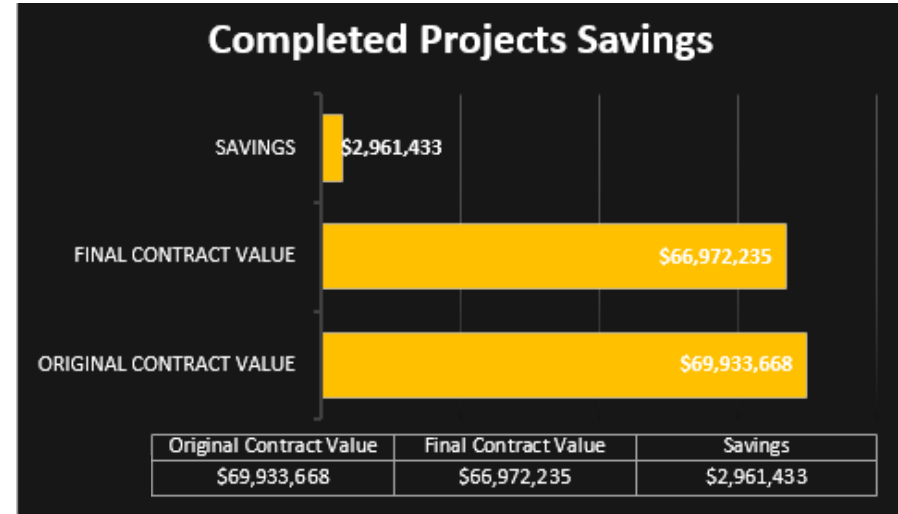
Completed Projects Savings

SAVINGS $2,961,433

FINAL CONTRACT VALUE $66,972,235

ORIGINAL CONTRACT VALUE $69,933,668

| Original Contract Value | Final Contract Value | Savings |
|---|---|---|
| $69,933,668 | $66,972,235 | $2,961,433 |